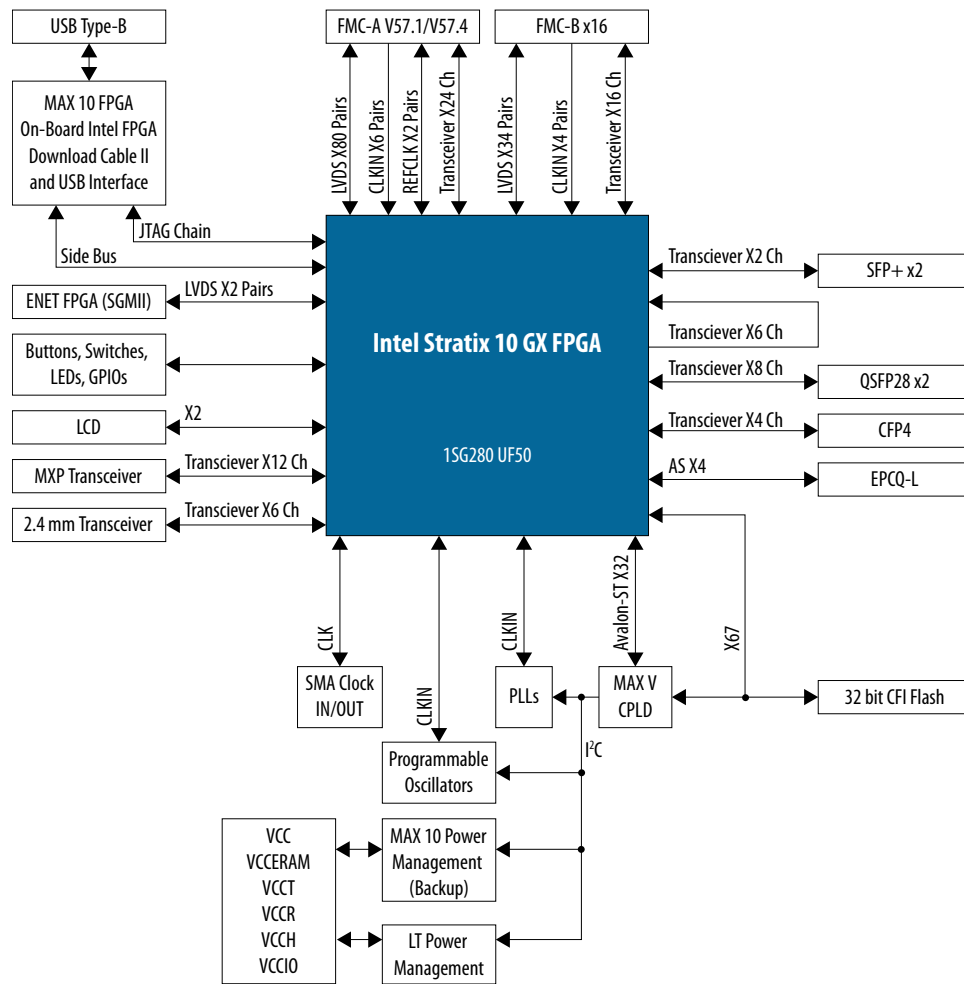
USB Type-B

MAX 10 FPGA
On-Board Intel FPGA
Download Cable II
and USB Interface

FMC-A V57.1/V57.4

FMC-B x16

LVDS X80 Pairs
CLKIN X6 Pairs
REFCLK X2 Pairs
Transceiver X24 Ch
LVDS X34 Pairs
CLKIN X4 Pairs
Transceiver X16 Ch

JTAG Chain
Side Bus

ENET FPGA (SGMII)
LVDS X2 Pairs

Buttons, Switches,
LEDs, GPIOs

LCD
X2

MXP Transceiver
Transciever X12 Ch

2.4 mm Transceiver
Transciever X6 Ch

Intel Stratix 10 GX FPGA

1SG280 UF50

Transciever X2 Ch
SFP+ x2

Transciever X6 Ch

Transciever X8 Ch
QSFP28 x2

Transciever X4 Ch
CFP4

AS X4
EPCQ-L

CLK
SMA Clock
IN/OUT

CLKIN

CLKIN
PLLs

Avalon-ST X32
MAX V
CPLD

X67

32 bit CFI Flash

$I^2C$

Programmable
Oscillators

VCC
VCCERAM
VCCT
VCCR
VCCH
VCCIO

MAX 10 Power
Management
(Backup)

LT Power
Management